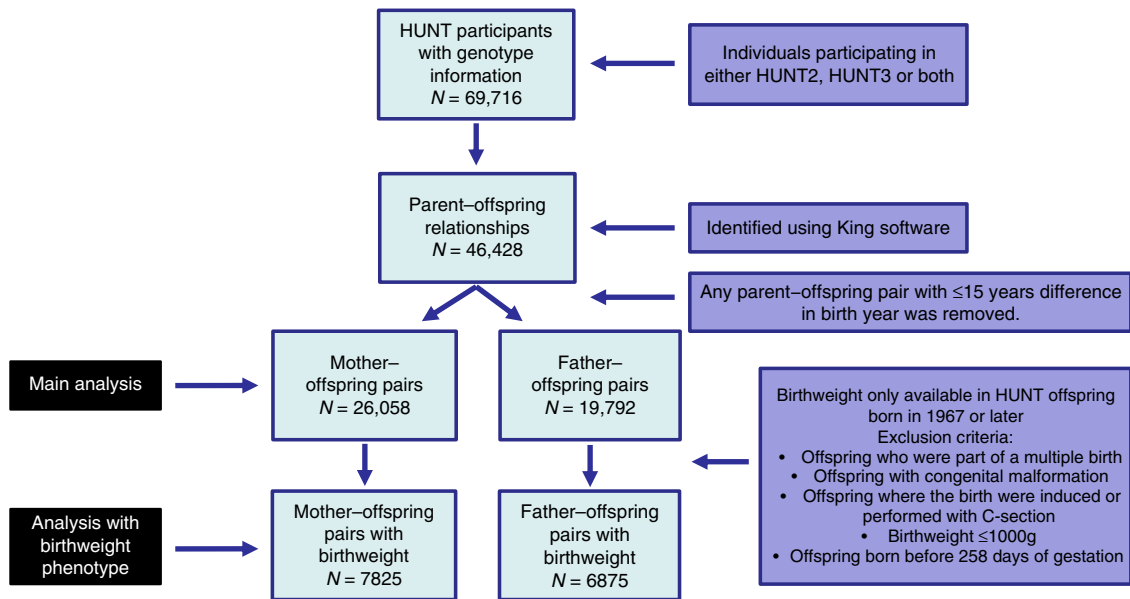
HUNT participants with genotype information
$N = 69,716$

Individuals participating in either HUNT2, HUNT3 or both

Parent–offspring relationships
$N = 46,428$

Identified using King software

Any parent–offspring pair with ≤15 years difference in birth year was removed.

Main analysis

Mother–offspring pairs
$N = 26,058$

Father–offspring pairs
$N = 19,792$

Birthweight only available in HUNT offspring born in 1967 or later
Exclusion criteria:
• Offspring who were part of a multiple birth
• Offspring with congenital malformation
• Offspring where the birth were induced or performed with C-section
• Birthweight ≤1000g
• Offspring born before 258 days of gestation

Analysis with birthweight phenotype

Mother–offspring pairs with birthweight
$N = 7825$

Father–offspring pairs with birthweight
$N = 6875$